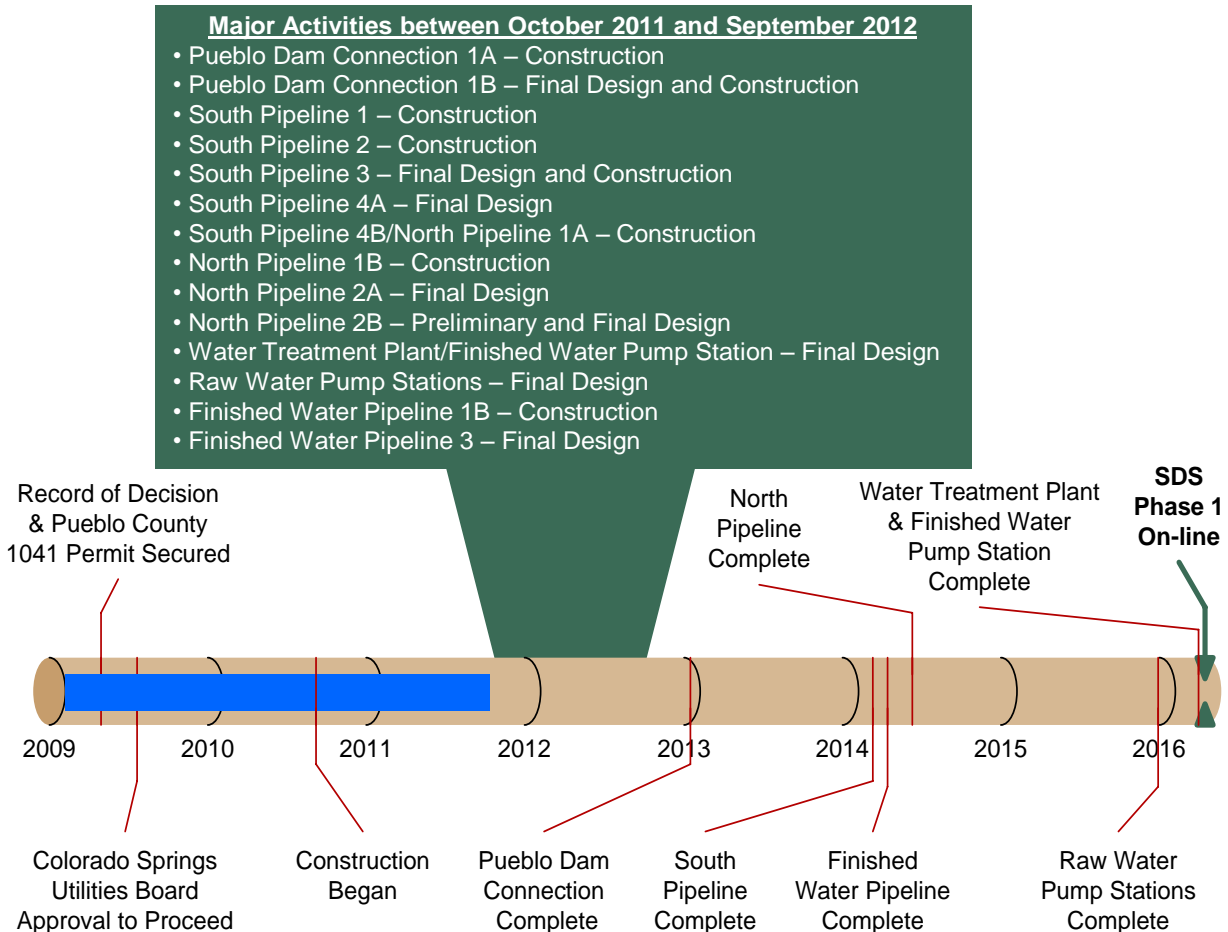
**Major Activities between October 2011 and September 2012**

• Pueblo Dam Connection 1A – Construction
• Pueblo Dam Connection 1B – Final Design and Construction
• South Pipeline 1 – Construction
• South Pipeline 2 – Construction
• South Pipeline 3 – Final Design and Construction
• South Pipeline 4A – Final Design
• South Pipeline 4B/North Pipeline 1A – Construction
• North Pipeline 1B – Construction
• North Pipeline 2A – Final Design
• North Pipeline 2B – Preliminary and Final Design
• Water Treatment Plant/Finished Water Pump Station – Final Design
• Raw Water Pump Stations – Final Design
• Finished Water Pipeline 1B – Construction
• Finished Water Pipeline 3 – Final Design

Record of Decision & Pueblo County 1041 Permit Secured

North Pipeline Complete

Water Treatment Plant & Finished Water Pump Station Complete

**SDS Phase 1 On-line**

2009 2010 2011 2012 2013 2014 2015 2016

Colorado Springs Utilities Board Approval to Proceed

Construction Began

Pueblo Dam Connection Complete

South Pipeline Complete

Finished Water Pipeline Complete

Raw Water Pump Stations Complete